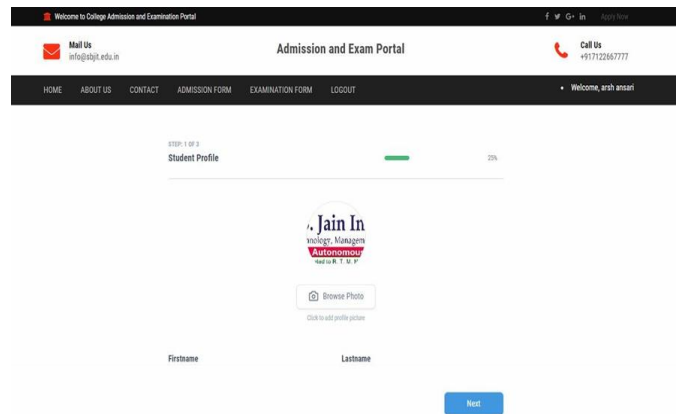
Welcome to College Admission and Examination Portal

f G+ in Apply Now

Mail Us
info@sbjit.edu.in

Admission and Exam Portal

Call Us
+917122667777

HOME ABOUT US CONTACT ADMISSION FORM EXAMINATION FORM LOGOUT

• Welcome, arsh ansari

STEP: 1 OF 3
Student Profile

25%

. Jain In
nology, Managem
Autonomou
ted to R. T. U. P

Browse Photo

Click to add profile picture

Firstname

Lastname

Next